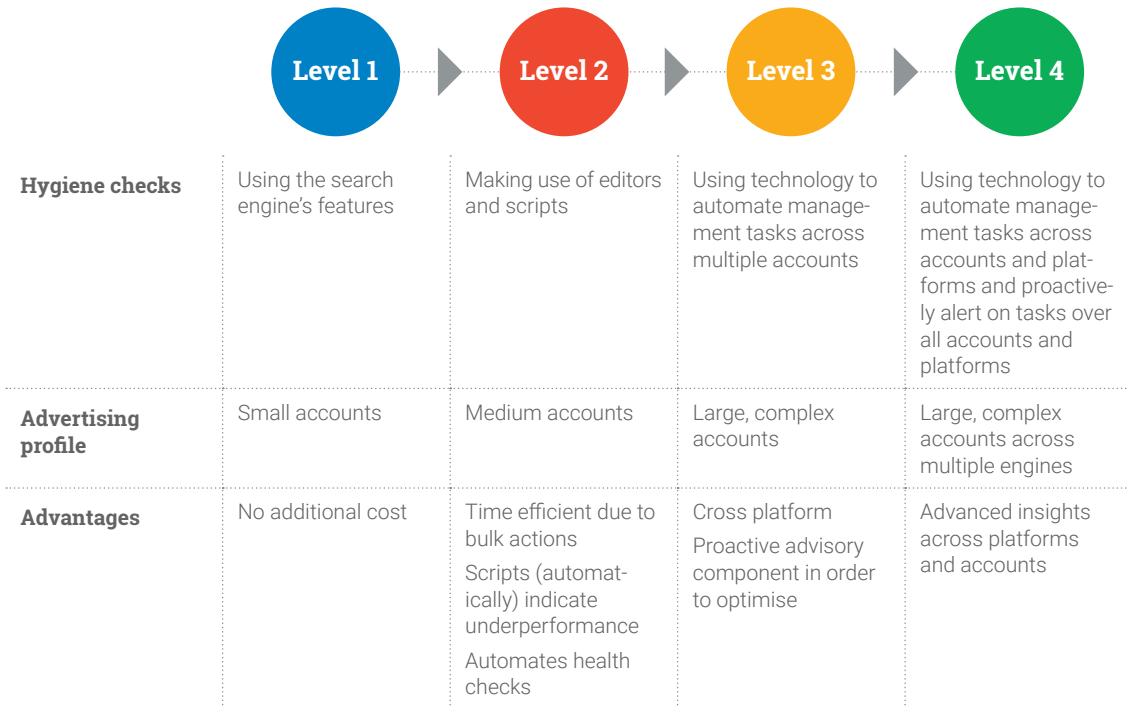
|  | Level 1 | Level 2 | Level 3 | Level 4 |
|---|---|---|---|---|
| Hygiene checks | Using the search engine's features | Making use of editors and scripts | Using technology to automate management tasks across multiple accounts | Using technology to automate management tasks across accounts and platforms and proactively alert on tasks over all accounts and platforms |
| Advertising profile | Small accounts | Medium accounts | Large, complex accounts | Large, complex accounts across multiple engines |
| Advantages | No additional cost | Time efficient due to bulk actions<br>Scripts (automatically) indicate underperformance<br>Automates health checks | Cross platform<br>Proactive advisory component in order to optimise | Advanced insights across platforms and accounts |